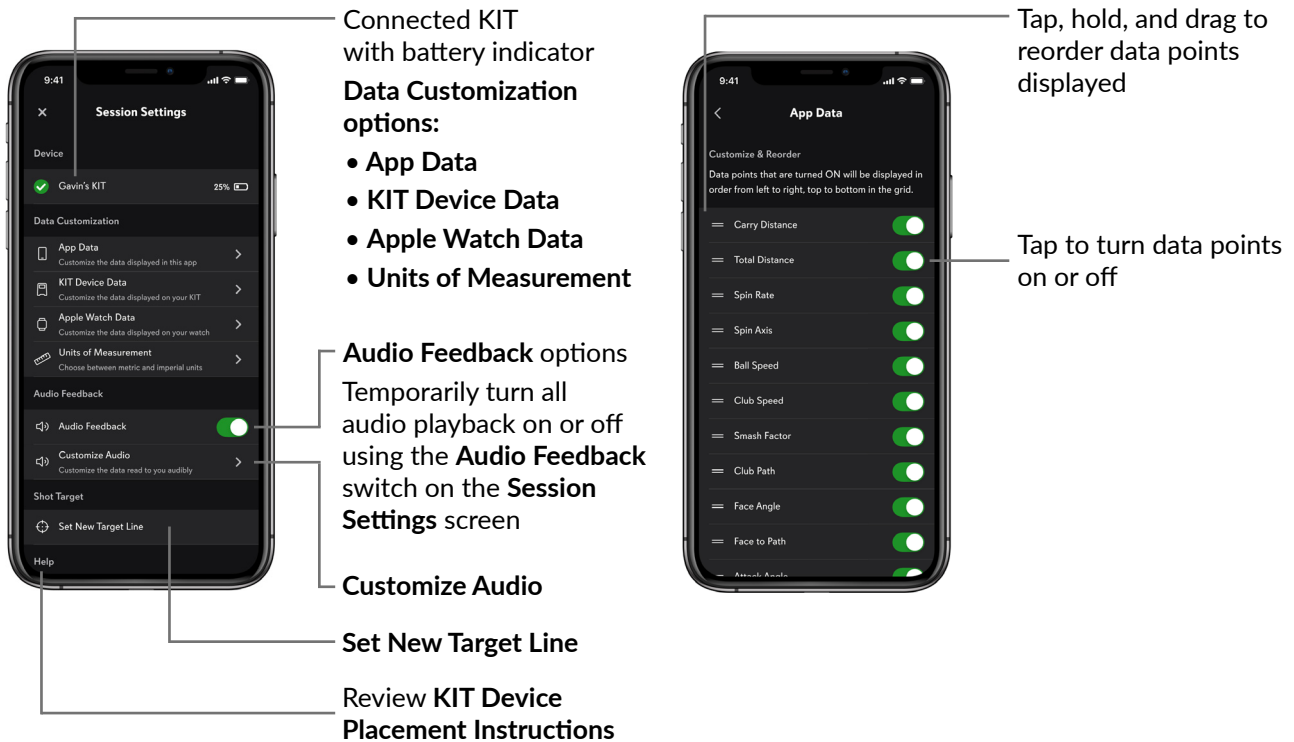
9:41

×

Session Settings

Device

Gavin's KIT 25%

Data Customization

App Data
Customize the data displayed in this app

KIT Device Data
Customize the data displayed on your KIT

Apple Watch Data
Customize the data displayed on your watch

Units of Measurement
Choose between metric and imperial units

Audio Feedback

Audio Feedback

Customize Audio
Customize the data read to you audibly

Shot Target

Set New Target Line

Help

Connected KIT with battery indicator

**Data Customization options:**

• **App Data**
• **KIT Device Data**
• **Apple Watch Data**
• **Units of Measurement**

**Audio Feedback** options

Temporarily turn all audio playback on or off using the **Audio Feedback** switch on the **Session Settings** screen

**Customize Audio**

**Set New Target Line**

Review **KIT Device Placement Instructions**

9:41

App Data

Customize & Reorder

Data points that are turned ON will be displayed in order from left to right, top to bottom in the grid.

Carry Distance
Total Distance
Spin Rate
Spin Axis
Ball Speed
Club Speed
Smash Factor
Club Path
Face Angle
Face to Path
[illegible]

Tap, hold, and drag to reorder data points displayed

Tap to turn data points on or off